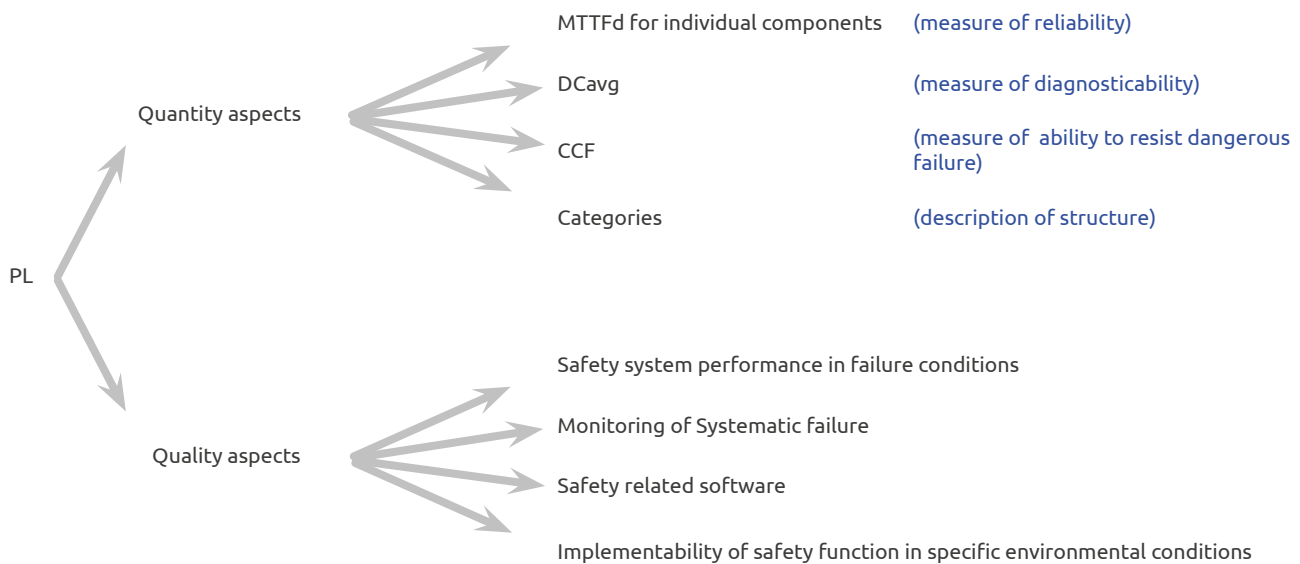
PL

Quantity aspects

MTTFd for individual components (measure of reliability)

DCavg (measure of diagnosticability)

CCF (measure of ability to resist dangerous failure)

Categories (description of structure)

Quality aspects

Safety system performance in failure conditions

Monitoring of Systematic failure

Safety related software

Implementability of safety function in specific environmental conditions